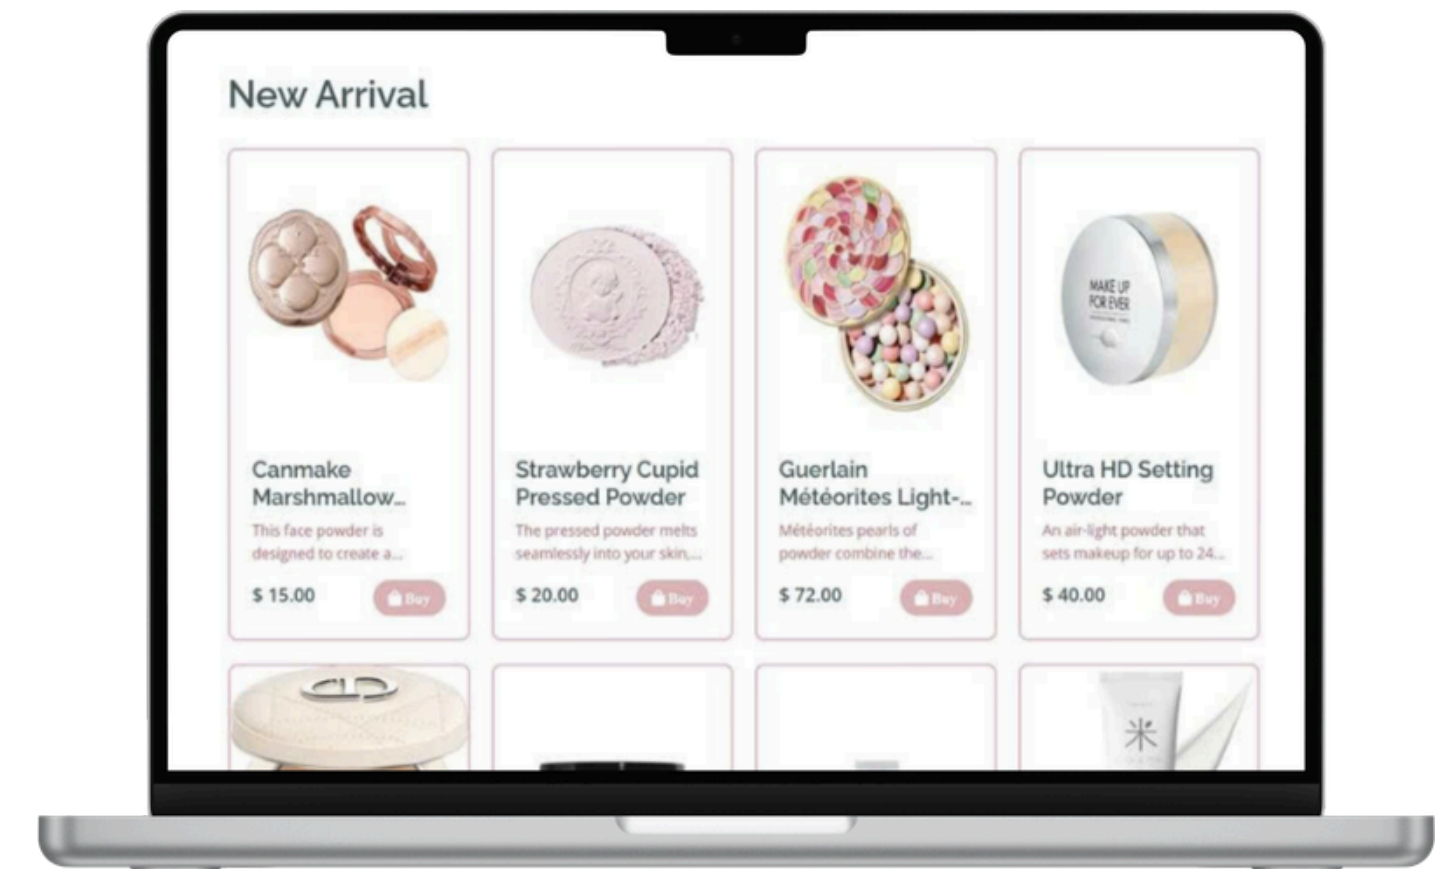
New Arrival

MAKE UP FOR EVER

Canmake Marshmallow...
This face powder is designed to create a...
$ 15.00
Buy

Strawberry Cupid Pressed Powder
The pressed powder melts seamlessly into your skin,...
$ 20.00
Buy

Guerlain Météorites Light-...
Météorites pearls of powder combine the...
$ 72.00
Buy

Ultra HD Setting Powder
An air-light powder that sets makeup for up to 24...
$ 40.00
Buy